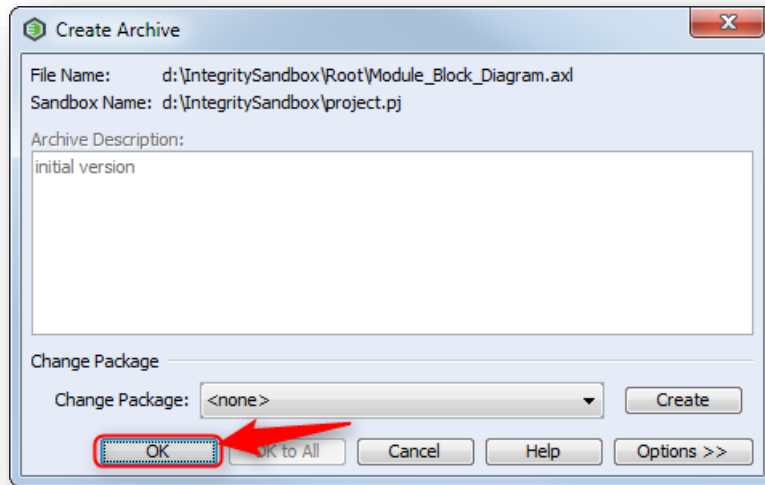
Create Archive

File Name: d:\IntegritySandbox\Root\Module_Block_Diagram.axl
Sandbox Name: d:\IntegritySandbox\project.pj

Archive Description:
initial version

Change Package

Change Package: <none>

Create

OK

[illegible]K to All

Cancel

Help

Options >>